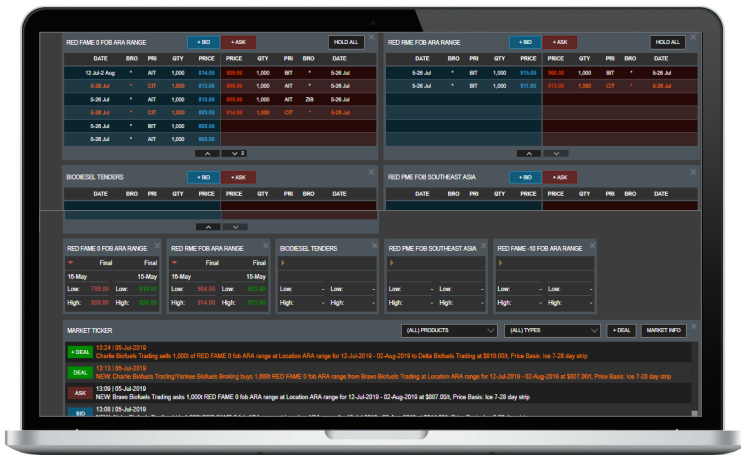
RED FAME 0 FOB ARA RANGE + BID + ASK HOLD ALL

| DATE | BRO | PRI | QTY | PRICE | PRICE | QTY | PRI | BRO | DATE |
|---|---|---|---|---|---|---|---|---|---|
| 12 Jul-2 Aug | * | AIT | 1,000 | 814.00 | 809.00 | 1,000 | BIT | * | 5-26 Jul |
| 5-26 Jul | * | CIT | 1,000 | 813.00 | 810.00 | 1,000 | AIT | * | 5-26 Jul |
| 5-26 Jul | * | AIT | 1,000 | 810.00 | 809.00 | 1,000 | AIT | ZIB | 5-26 Jul |
| 5-26 Jul | * | CIT | 1,000 | 807.00 | 780.00 | 1,000 | CIT | * | 5-26 Jul |
| 5-26 Jul | * | BIT | 1,000 | 805.00 | | | | | |
| 5-26 Jul | * | AIT | 1,000 | 800.00 | | | | | |

2

RED RME FOB ARA RANGE + BID + ASK HOLD ALL

| DATE | BRO | PRI | QTY | PRICE | PRICE | QTY | PRI | BRO | DATE |
|---|---|---|---|---|---|---|---|---|---|
| 5-26 Jul | * | BIT | 1,000 | 915.00 | 966.00 | 1,000 | BIT | * | 5-26 Jul |
| 5-26 Jul | * | BIT | 1,000 | 911.00 | 968.00 | 1,000 | BIT | * | 5-26 Jul |

BIODIESEL TENDERS + BID + ASK

| DATE | BRO | PRI | QTY | PRICE | PRICE | QTY | PRI | BRO | DATE |
|---|---|---|---|---|---|---|---|---|---|

RED PME FOB SOUTHEAST ASIA + BID + ASK

| DATE | BRO | PRI | QTY | PRICE | PRICE | QTY | PRI | BRO | DATE |
|---|---|---|---|---|---|---|---|---|---|

RED FAME 0 FOB ARA RANGE
Final Final
16-May 15-May
Low: 799.00 Low: 810.00
High: 805.00 High: 820.00

RED RME FOB ARA RANGE
Final Final
16-May 15-May
Low: 964.00 Low: 955.00
High: 914.00 High: 915.00

BIODIESEL TENDERS
Low: - Low: -
High: - High: -

RED PME FOB SOUTHEAST ASIA
Low: - Low: -
High: - High: -

RED FAME -10 FOB ARA RANGE
Low: - Low: -
High: - High: -

MARKET TICKER (ALL) PRODUCTS (ALL) TYPES + DEAL MARKET INFO

+ DEAL 13:24 | 05-Jul-2019
Charlie Biofuels Trading sells 1,000t of RED FAME 0 fob ARA range at Location ARA range for 12-Jul-2019 - 02-Aug-2019 to Delta Biofuels Trading at $810.00/t, Price Basis: Ice 7-28 day strip

DEAL 13:13 | 05-Jul-2019
NEW: Charlie Biofuels Trading/Yankee Biofuels Broking buys 1,000t RED FAME 0 fob ARA range from Bravo Biofuels Trading at Location ARA range for 12-Jul-2019 - 02-Aug-2019 at $807.00/t, Price Basis: Ice 7-28 day strip

ASK 13:09 | 05-Jul-2019
NEW: Bravo Biofuels Trading asks 1,000t RED FAME 0 fob ARA range at Location ARA range for 12-Jul-2019 - 02-Aug-2019 at $807.00/t, Price Basis: Ice 7-28 day strip

BID 13:08 | 05-Jul-2019
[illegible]